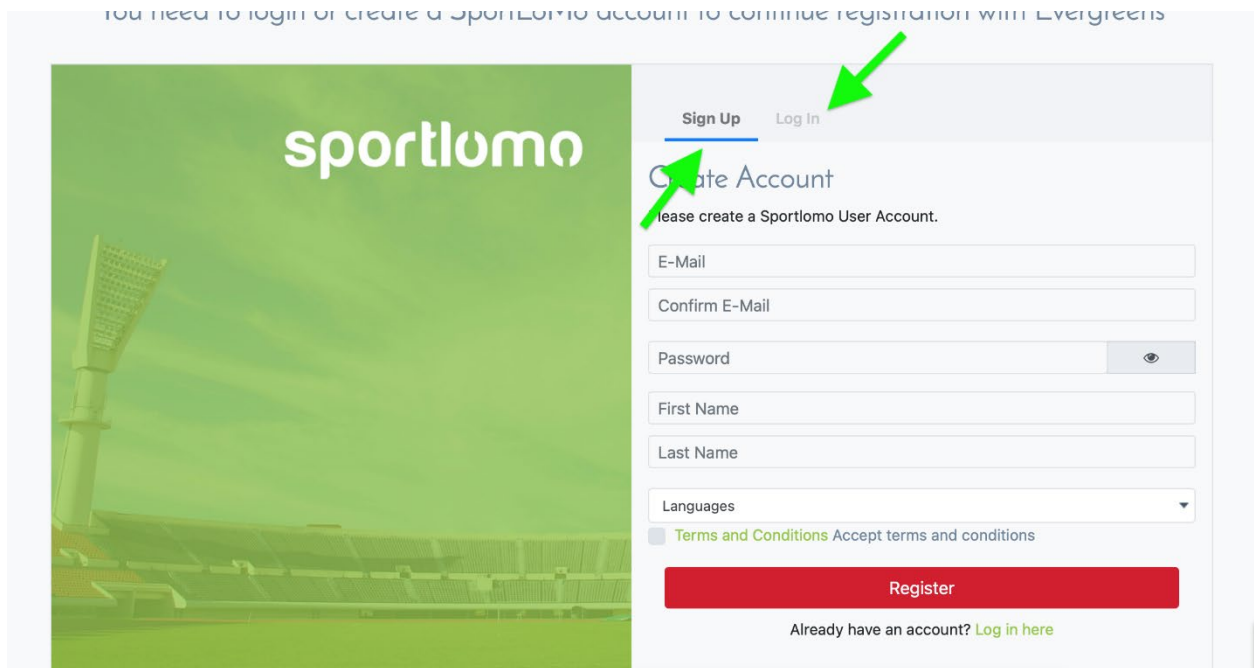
You need to login or create a SportLoMo account to continue registration with Evergreens

sportlomo

Sign Up Log In

C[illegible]ate Account

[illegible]lease create a Sportlomo User Account.

E-Mail

Confirm E-Mail

Password

First Name

Last Name

Languages

Terms and Conditions Accept terms and conditions

Register

Already have an account? Log in here